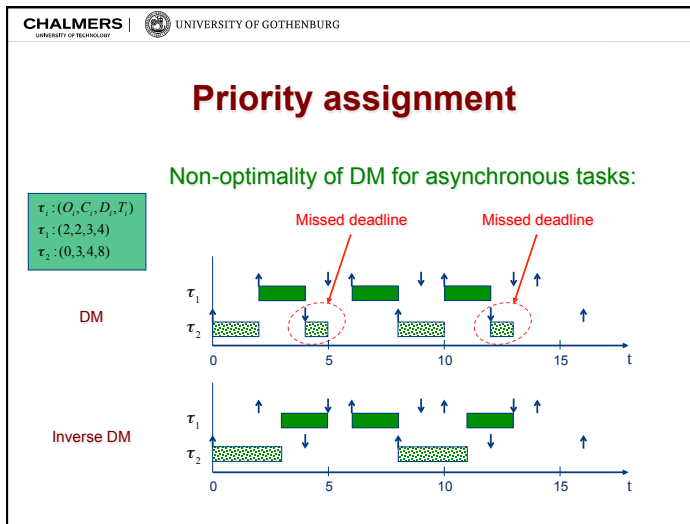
CHALMERS
UNIVERSITY OF TECHNOLOGY
UNIVERSITY OF GOTHENBURG

Priority assignment

Non-optimality of DM for asynchronous tasks:

$\tau_i : (O_i, C_i, D_i, T_i)$
$\tau_1 : (2,2,3,4)$
$\tau_2 : (0,3,4,8)$

Missed deadline
Missed deadline

DM
$\tau_1$
$\tau_2$
0 5 10 15 t

Inverse DM
$\tau_1$
$\tau_2$
0 5 10 15 t